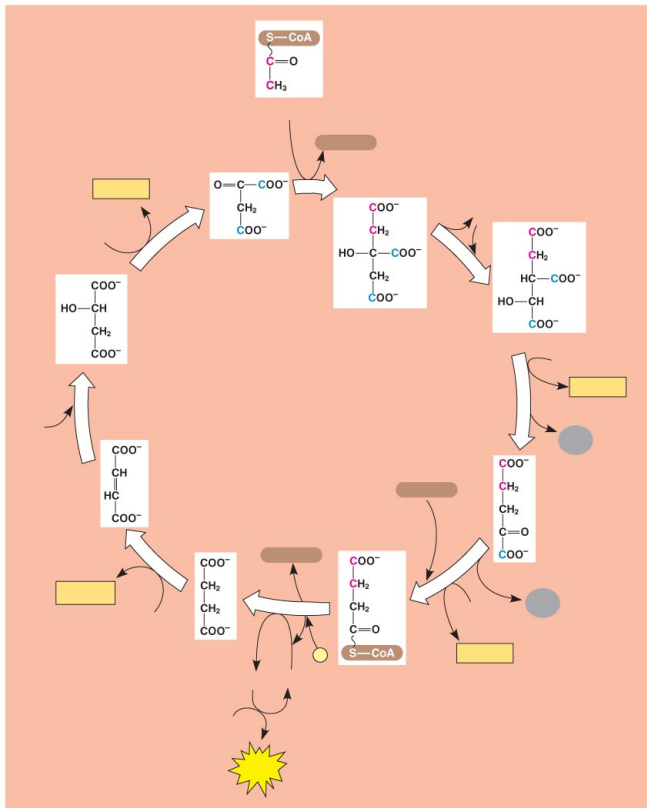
S—CoA
C=O
CH$_3$

O=C—COO$^-$
CH$_2$
COO$^-$

COO$^-$
CH$_2$
HO—C—COO$^-$
CH$_2$
COO$^-$

COO$^-$
CH$_2$
HC—COO$^-$
HO—CH
COO$^-$

COO$^-$
CH$_2$
CH$_2$
C=O
COO$^-$

COO$^-$
CH$_2$
CH$_2$
C=O
S—CoA

COO$^-$
CH$_2$
CH$_2$
COO$^-$

COO$^-$
CH
HC
COO$^-$

COO$^-$
HO—CH
CH$_2$
COO$^-$